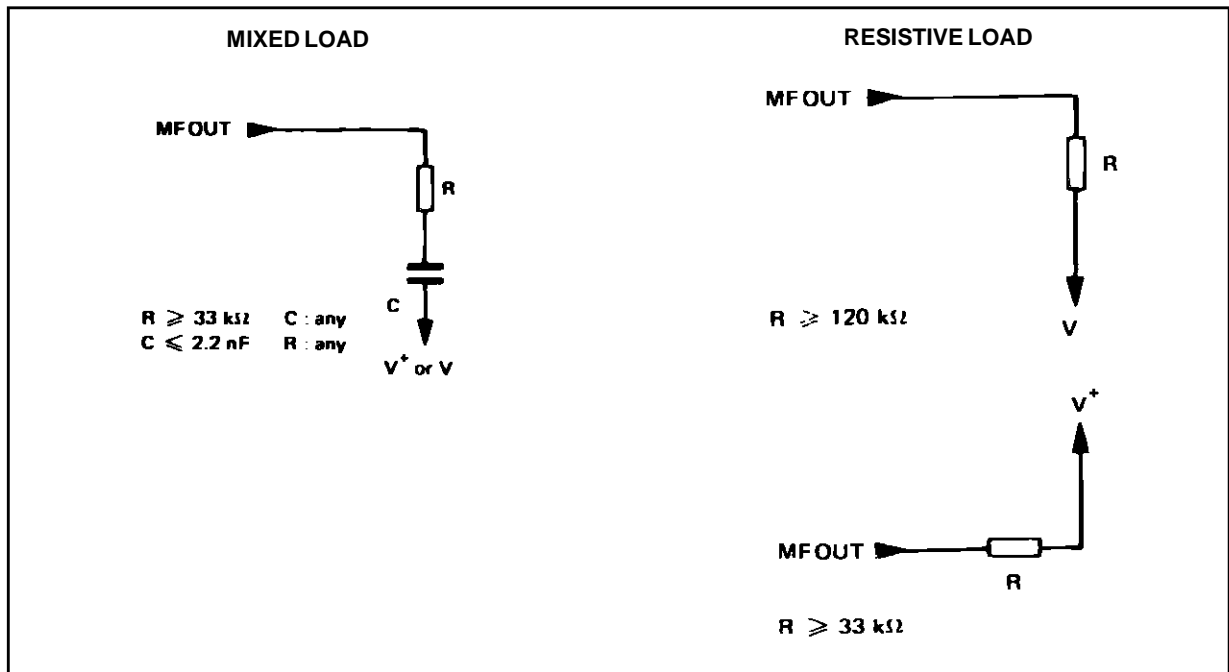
MIXED LOAD

MFOUT

R

C

$R \geqslant 33\ k\Omega$ C : any
$C \leqslant 2.2\ nF$ R : any

$V^+$ or V

RESISTIVE LOAD

MFOUT

R

$R \geqslant 120\ k\Omega$

V

$V^+$

MFOUT

R

$R \geqslant 33\ k\Omega$